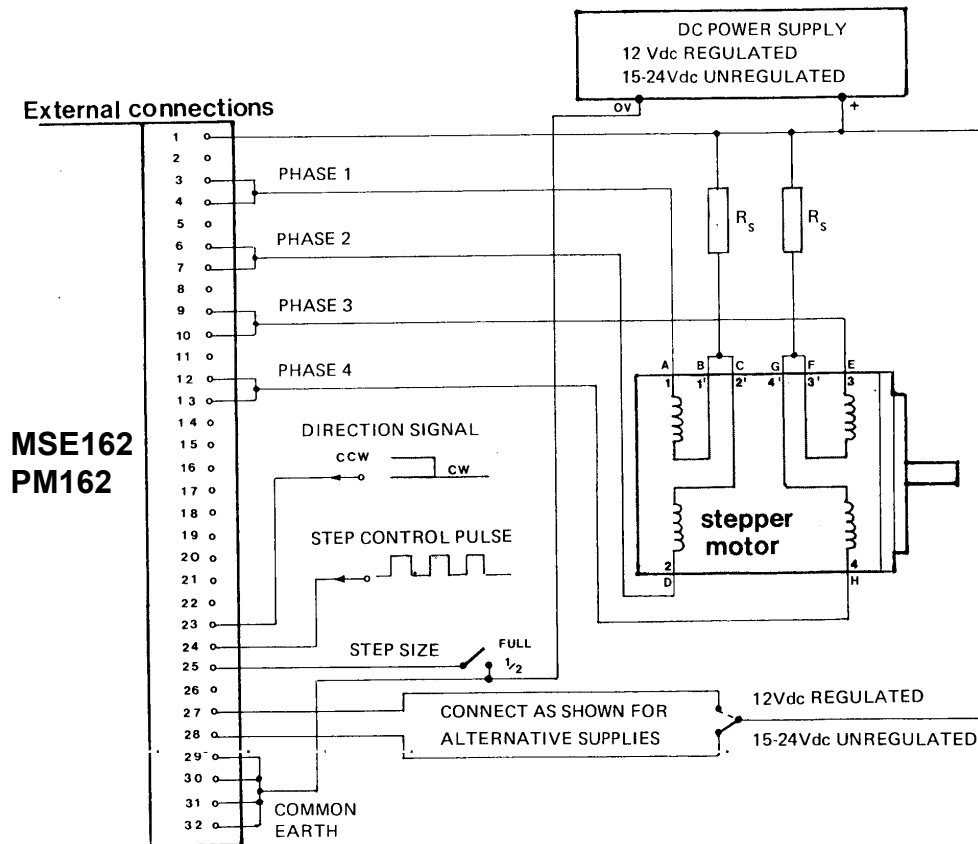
DC POWER SUPPLY
12 Vdc REGULATED
15-24Vdc UNREGULATED

OV
+

External connections

MSE162
PM162

1
2
3
4
5
6
7
8
9
10
11
12
13
14
15
16
17
18
19
20
21
22
23
24
25
26
27
28
29
30
31
32

PHASE 1
PHASE 2
PHASE 3
PHASE 4

$R_S$
$R_S$

A B C G F E
1 1' 2' 4' 3' 3
2 4
D H

stepper motor

DIRECTION SIGNAL
CCW
CW

STEP CONTROL PULSE

STEP SIZE
FULL
$\frac{1}{2}$

CONNECT AS SHOWN FOR ALTERNATIVE SUPPLIES

12Vdc REGULATED
15-24Vdc UNREGULATED

COMMON EARTH